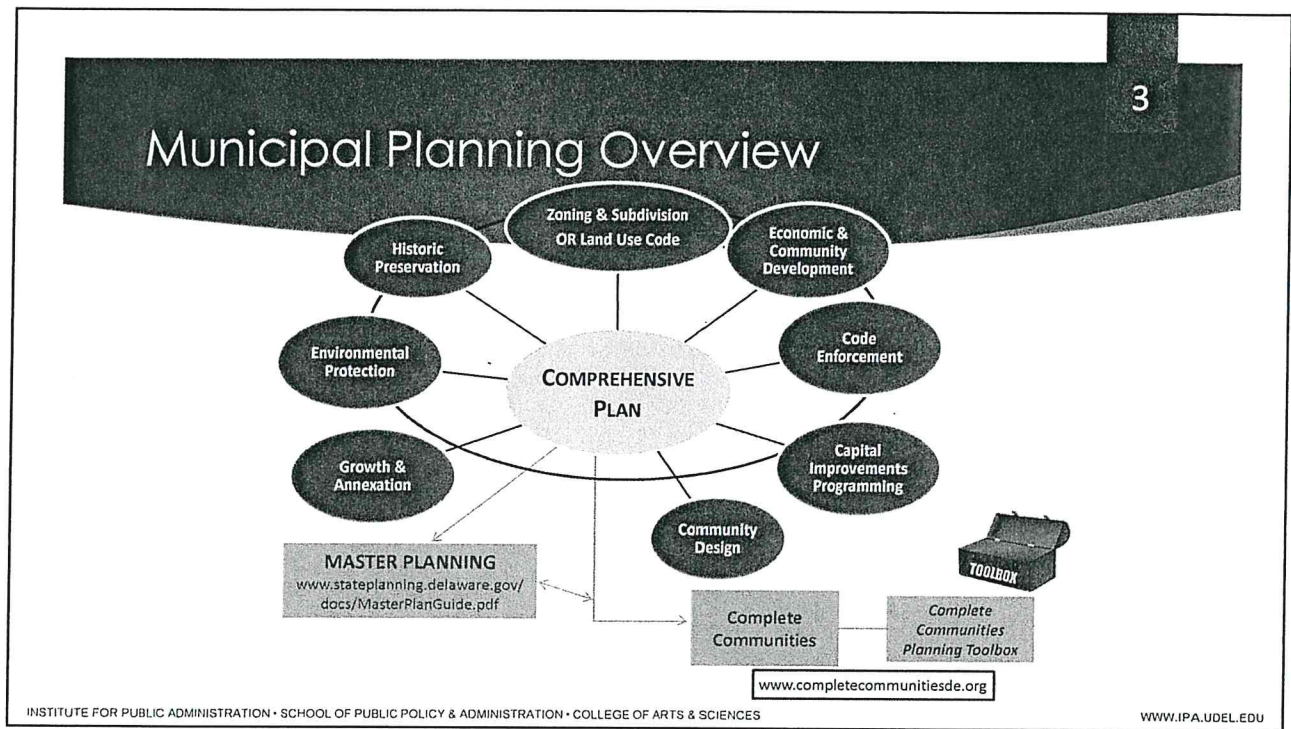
3

Municipal Planning Overview

Zoning & Subdivision OR Land Use Code

Historic Preservation

Economic & Community Development

Environmental Protection

Code Enforcement

COMPREHENSIVE PLAN

Growth & Annexation

Capital Improvements Programming

Community Design

MASTER PLANNING
www.stateplanning.delaware.gov/docs/MasterPlanGuide.pdf

TOOLBOX

Complete Communities

Complete Communities Planning Toolbox

www.completecommunitiesde.org

INSTITUTE FOR PUBLIC ADMINISTRATION • SCHOOL OF PUBLIC POLICY & ADMINISTRATION • COLLEGE OF ARTS & SCIENCES

WWW.IPA.UDEL.EDU